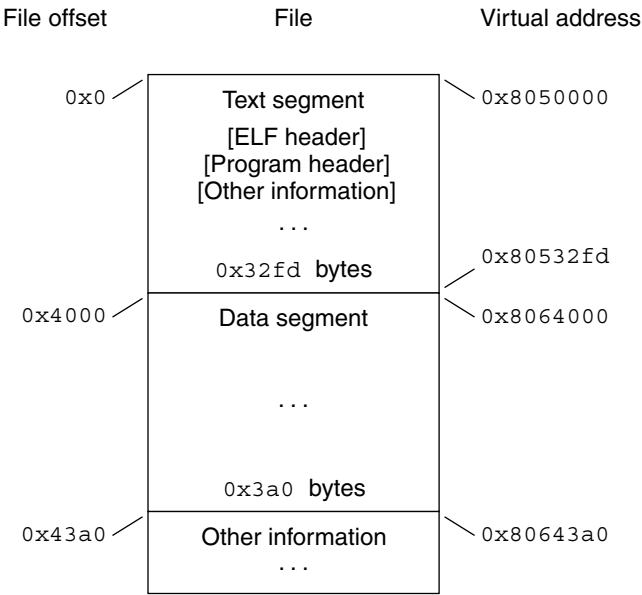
File offset

File

Virtual address

0x0

Text segment

[ELF header]
[Program header]
[Other information]

. . .

0x32fd bytes

0x8050000

0x80532fd

0x4000

Data segment

. . .

0x3a0 bytes

0x8064000

0x43a0

Other information

. . .

0x80643a0